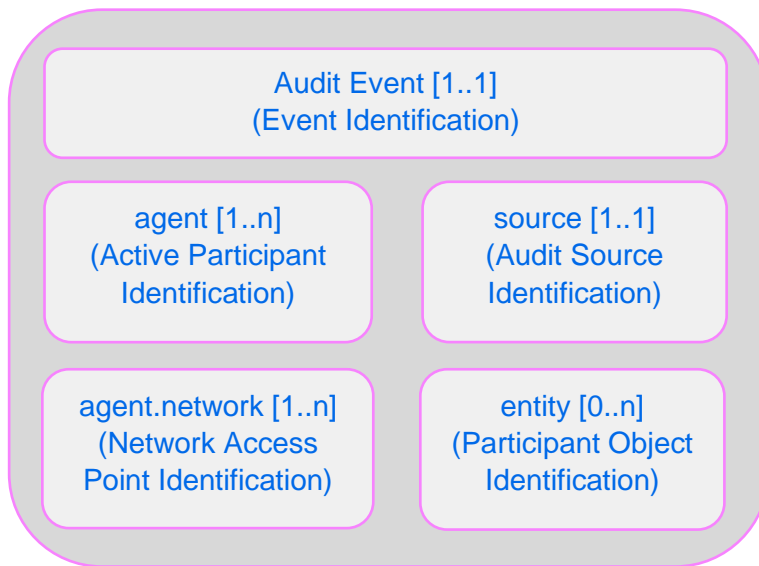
Audit Event [1..1]
(Event Identification)

agent [1..n]
(Active Participant Identification)

source [1..1]
(Audit Source Identification)

agent.network [1..n]
(Network Access Point Identification)

entity [0..n]
(Participant Object Identification)